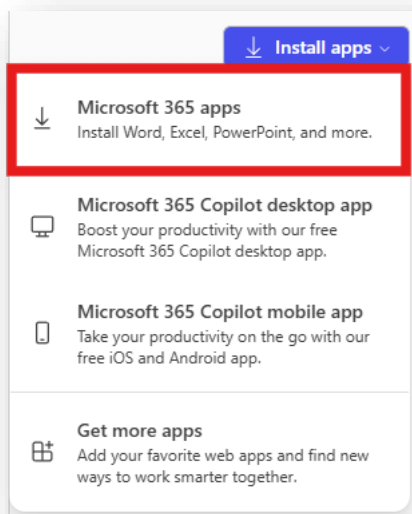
Install apps

Microsoft 365 apps
Install Word, Excel, PowerPoint, and more.

Microsoft 365 Copilot desktop app
Boost your productivity with our free Microsoft 365 Copilot desktop app.

Microsoft 365 Copilot mobile app
Take your productivity on the go with our free iOS and Android app.

Get more apps
Add your favorite web apps and find new ways to work smarter together.